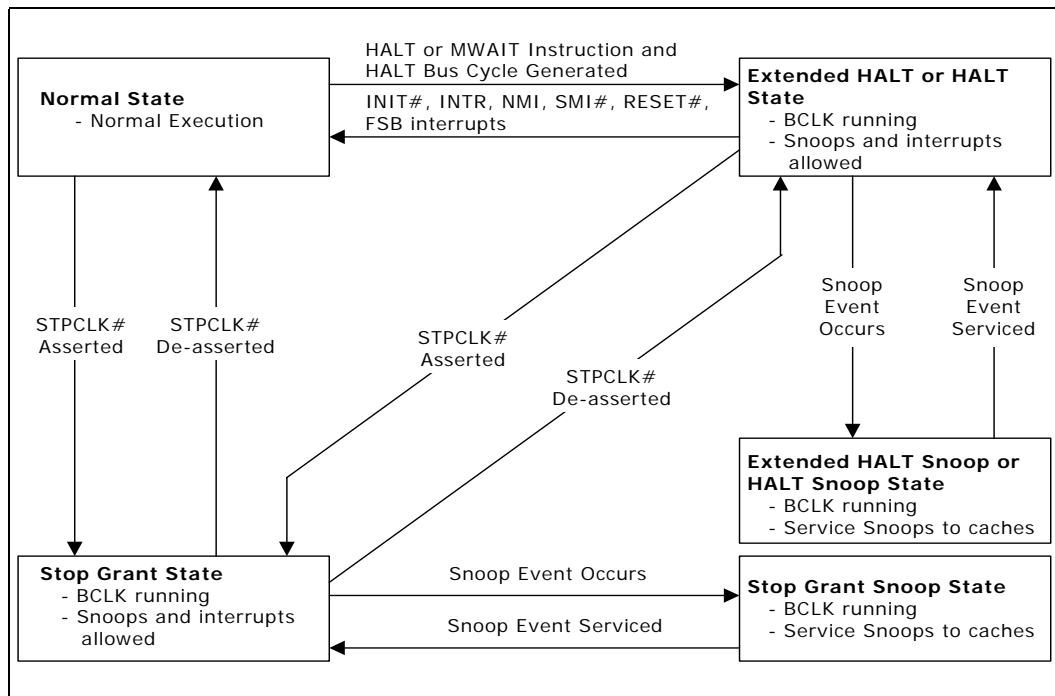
Normal State
- Normal Execution

HALT or MWAIT Instruction and HALT Bus Cycle Generated

INIT#, INTR, NMI, SMI#, RESET#, FSB interrupts

Extended HALT or HALT State
- BCLK running
- Snoops and interrupts allowed

STPCLK# Asserted

STPCLK# De-asserted

STPCLK# Asserted

STPCLK# De-asserted

Snoop Event Occurs

Snoop Event Serviced

Extended HALT Snoop or HALT Snoop State
- BCLK running
- Service Snoops to caches

Stop Grant State
- BCLK running
- Snoops and interrupts allowed

Snoop Event Occurs

Snoop Event Serviced

Stop Grant Snoop State
- BCLK running
- Service Snoops to caches